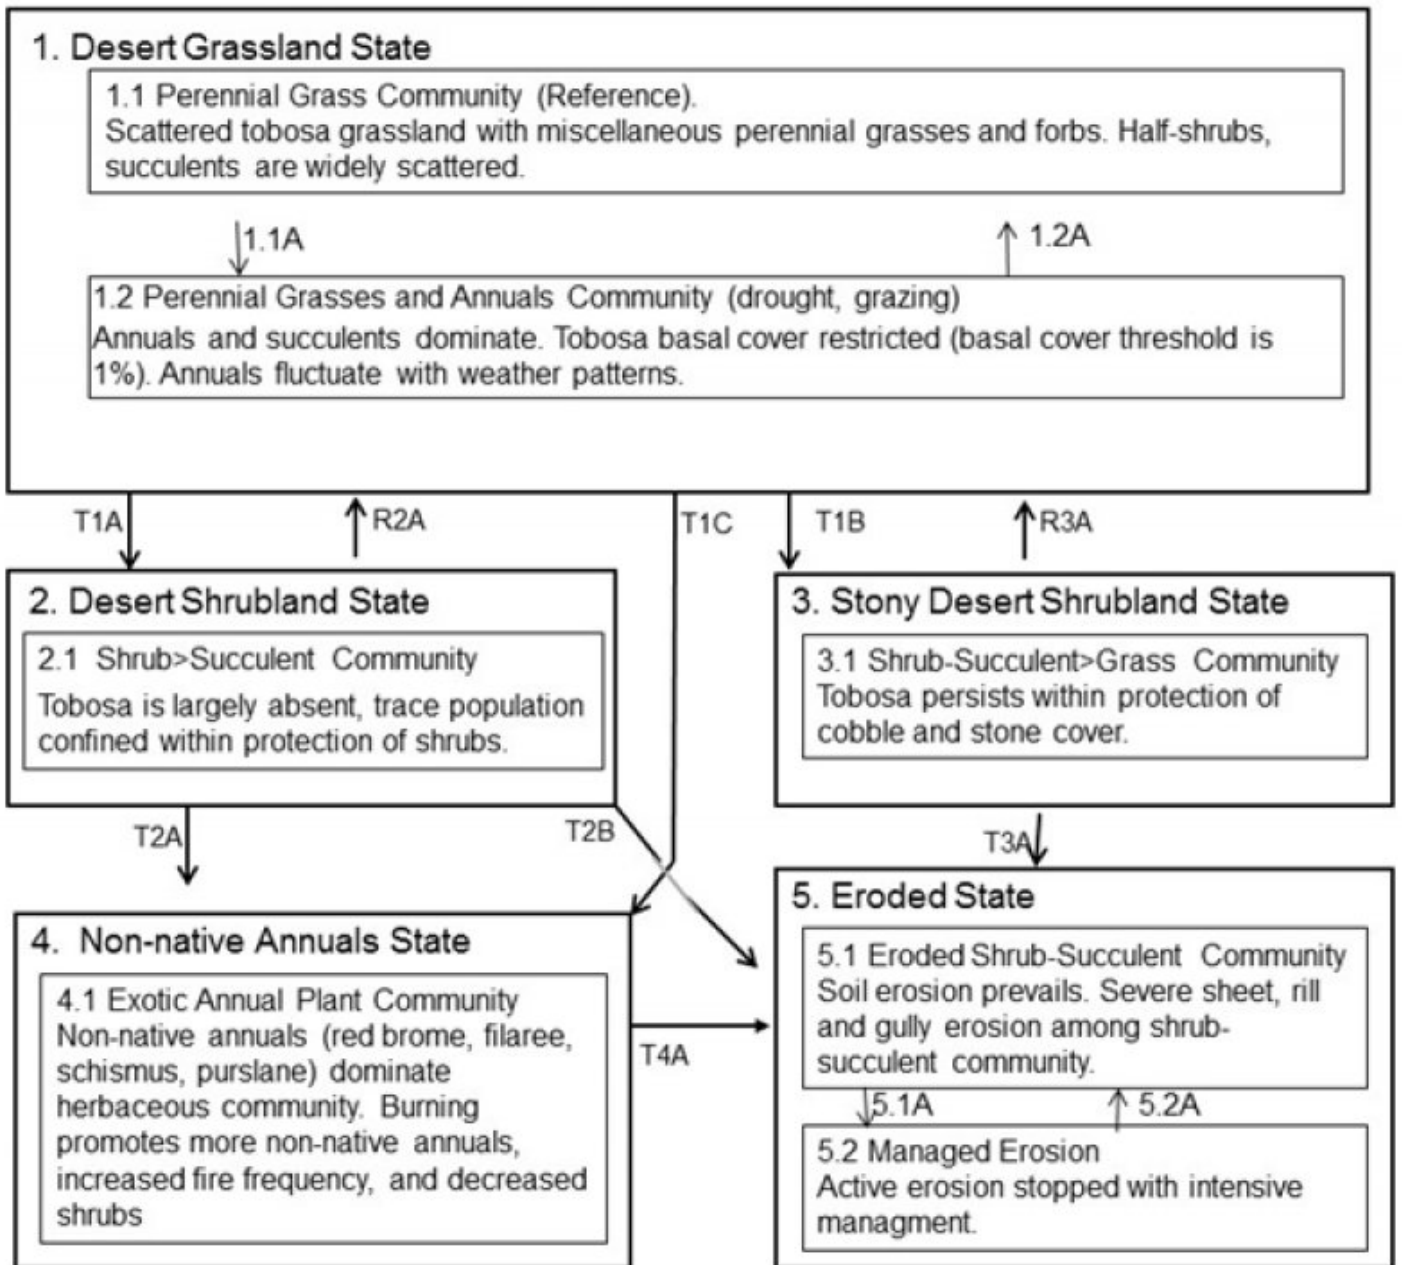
1. Desert Grassland State

1.1 Perennial Grass Community (Reference).
Scattered tobosa grassland with miscellaneous perennial grasses and forbs. Half-shrubs, succulents are widely scattered.

1.1A

1.2A

1.2 Perennial Grasses and Annuals Community (drought, grazing)
Annuals and succulents dominate. Tobosa basal cover restricted (basal cover threshold is 1%). Annuals fluctuate with weather patterns.

T1A

R2A

T1C

T1B

R3A

2. Desert Shrubland State

2.1 Shrub>Succulent Community
Tobosa is largely absent, trace population confined within protection of shrubs.

3. Stony Desert Shrubland State

3.1 Shrub-Succulent>Grass Community
Tobosa persists within protection of cobble and stone cover.

T2A

T2B

T3A

5. Eroded State

5.1 Eroded Shrub-Succulent Community
Soil erosion prevails. Severe sheet, rill and gully erosion among shrub-succulent community.

5.1A

5.2A

5.2 Managed Erosion
Active erosion stopped with intensive managment.

4. Non-native Annuals State

4.1 Exotic Annual Plant Community
Non-native annuals (red brome, filaree, schismus, purslane) dominate herbaceous community. Burning promotes more non-native annuals, increased fire frequency, and decreased shrubs

T4A